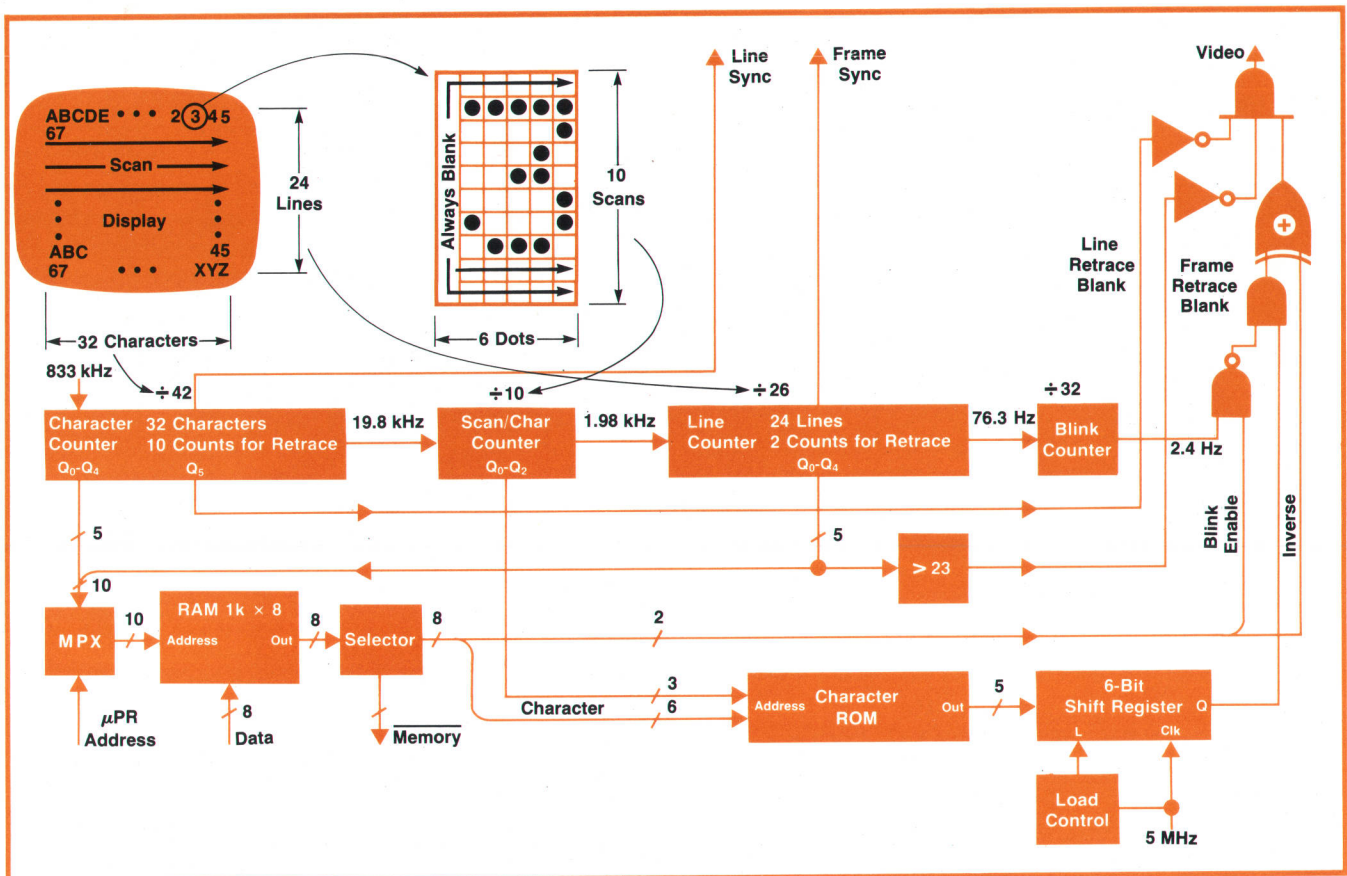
ABCDE • • • 2 3 4 5
67
Scan
Display
ABC
67 • • • XYZ
45
24 Lines
32 Characters
Always Blank
10 Scans
6 Dots
Line Sync
Frame Sync
Video
Line Retrace Blank
Frame Retrace Blank
833 kHz
÷42
÷10
÷26
÷32
Character Counter
32 Characters
10 Counts for Retrace
$Q_0$-$Q_4$
$Q_5$
19.8 kHz
Scan/Char Counter
$Q_0$-$Q_2$
1.98 kHz
Line Counter
24 Lines
2 Counts for Retrace
$Q_0$-$Q_4$
76.3 Hz
Blink Counter
2.4 Hz
5
5
10
> 23
Blink Enable
Inverse
MPX
10
RAM 1k × 8
Address
Out
8
Selector
8
2
μPR Address
8
Data
Memory
3
Character
6
Address
Character ROM
Out
5
6-Bit Shift Register
Q
L
Clk
Load Control
5 MHz